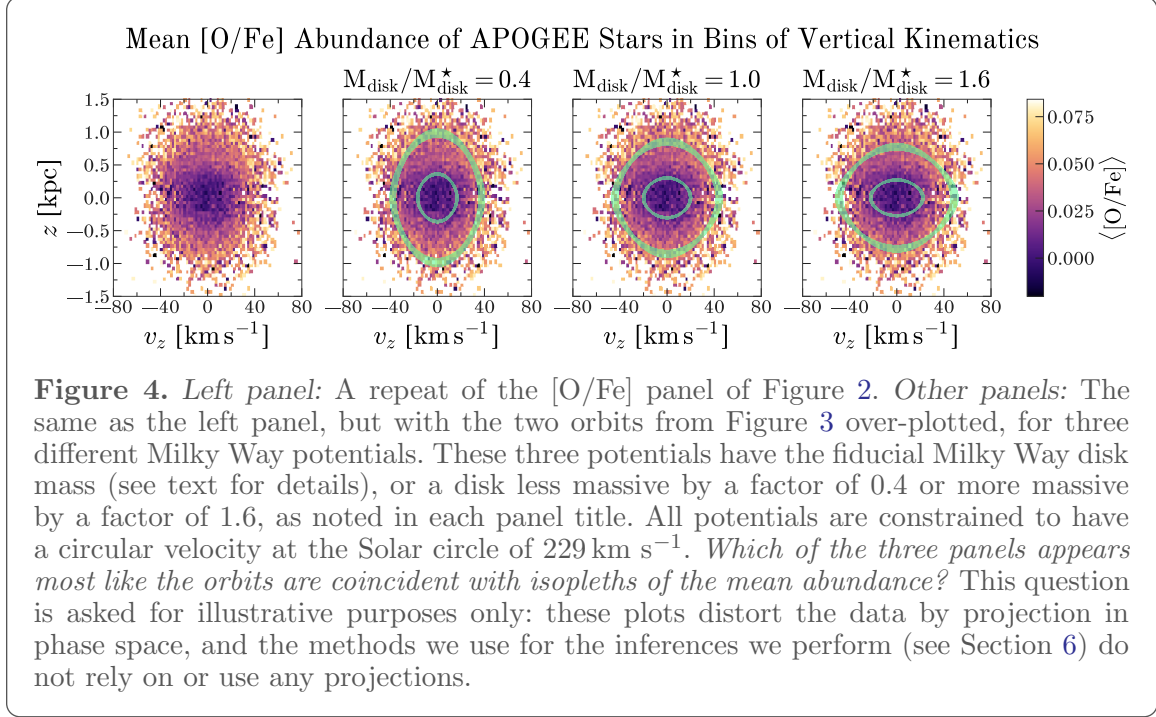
Mean [O/Fe] Abundance of APOGEE Stars in Bins of Vertical Kinematics

$M_{disk}/M^{\star}_{disk} = 0.4$ $M_{disk}/M^{\star}_{disk} = 1.0$ $M_{disk}/M^{\star}_{disk} = 1.6$

$z$ [kpc]

1.5, 1.0, 0.5, 0.0, −0.5, −1.0, −1.5

−80 −40 0 40 80

$v_z$ [km s$^{-1}$] $v_z$ [km s$^{-1}$] $v_z$ [km s$^{-1}$] $v_z$ [km s$^{-1}$]

0.075, 0.050, 0.025, 0.000

⟨[O/Fe]⟩

**Figure 4.** *Left panel:* A repeat of the [O/Fe] panel of Figure 2. *Other panels:* The same as the left panel, but with the two orbits from Figure 3 over-plotted, for three different Milky Way potentials. These three potentials have the fiducial Milky Way disk mass (see text for details), or a disk less massive by a factor of 0.4 or more massive by a factor of 1.6, as noted in each panel title. All potentials are constrained to have a circular velocity at the Solar circle of 229 km s$^{-1}$. *Which of the three panels appears most like the orbits are coincident with isopleths of the mean abundance?* This question is asked for illustrative purposes only: these plots distort the data by projection in phase space, and the methods we use for the inferences we perform (see Section 6) do not rely on or use any projections.